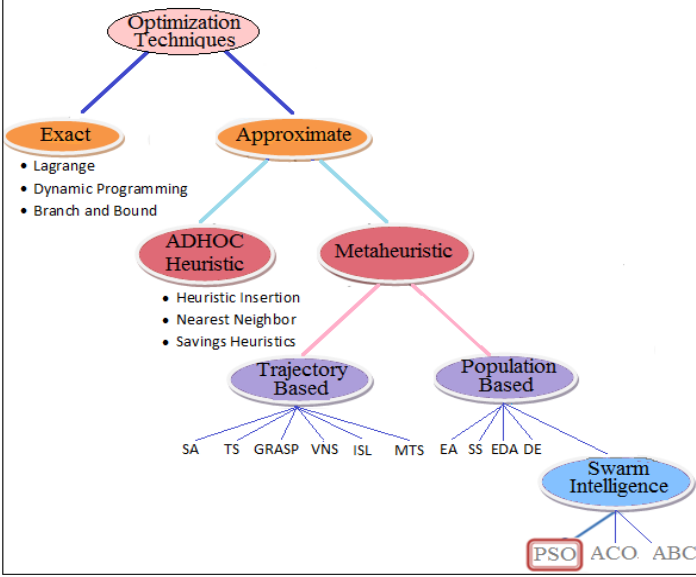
Optimization Techniques

Exact
- Lagrange
- Dynamic Programming
- Branch and Bound

Approximate

ADHOC Heuristic
- Heuristic Insertion
- Nearest Neighbor
- Savings Heuristics

Metaheuristic

Trajectory Based
SA TS GRASP VNS ISL MTS

Population Based
EA SS EDA DE

Swarm Intelligence
PSO ACO ABC